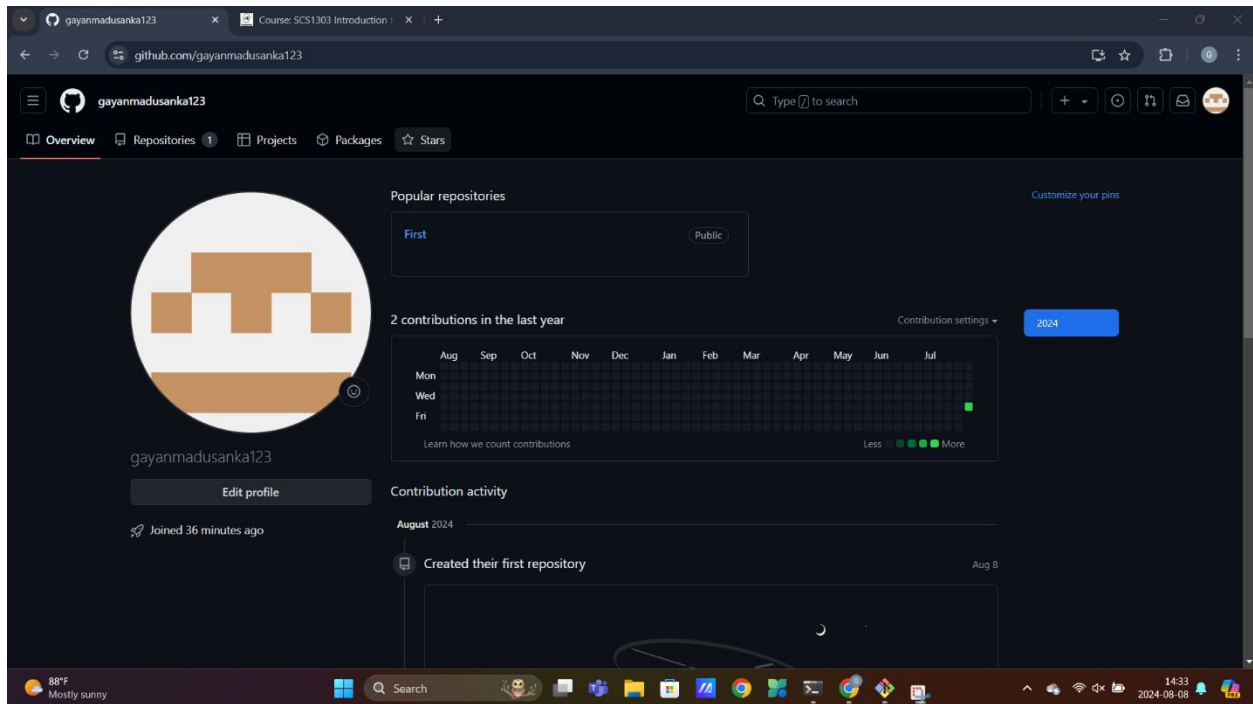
gayanmadusanka123
Course: SCS1303 Introduction t
github.com/gayanmadusanka123

gayanmadusanka123
Type / to search

Overview Repositories 1 Projects Packages Stars

Popular repositories
Customize your pins
First
Public

2 contributions in the last year
Contribution settings
2024

Aug Sep Oct Nov Dec Jan Feb Mar Apr May Jun Jul
Mon
Wed
Fri
Learn how we count contributions
Less More

gayanmadusanka123
Edit profile
Joined 36 minutes ago

Contribution activity
August 2024
Created their first repository
Aug 8

88°F
Mostly sunny
Search
14:33
2024-08-08